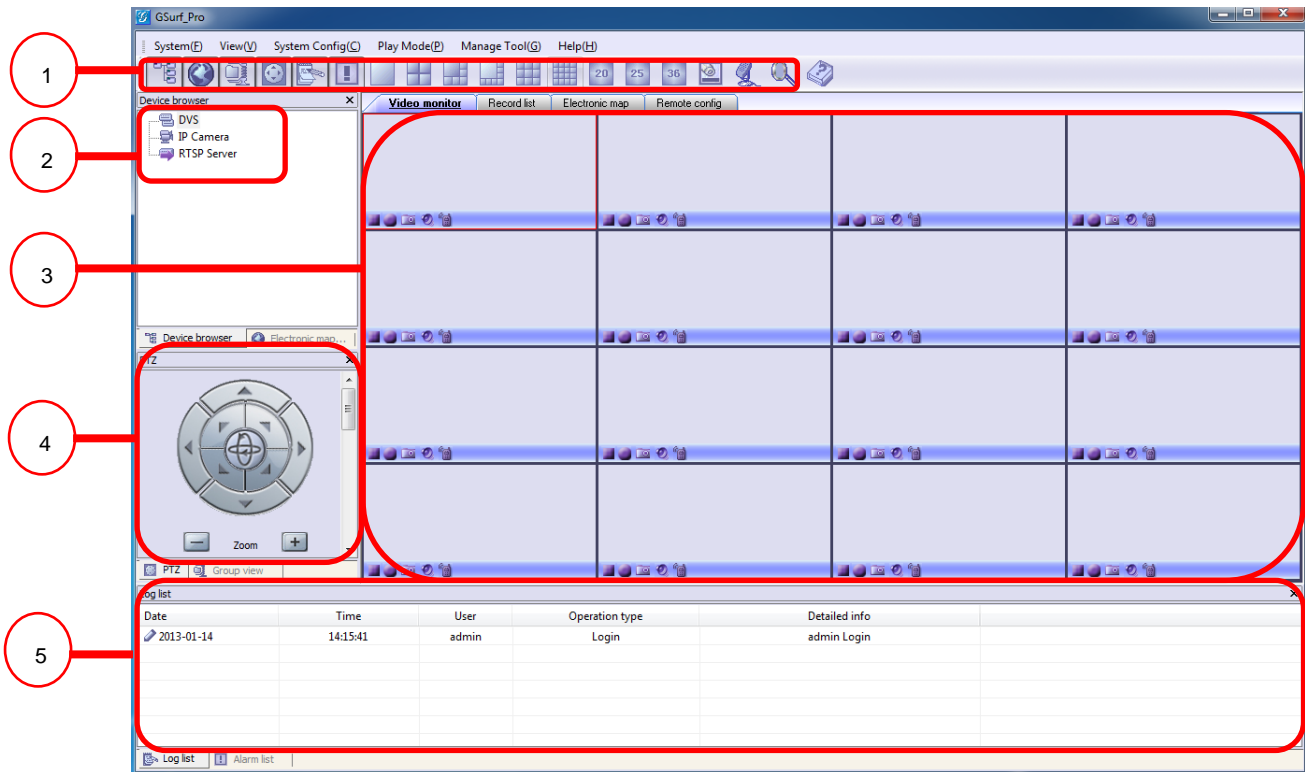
GSurf_Pro

System(F) View(V) System Config(C) Play Mode(P) Manage Tool(G) Help(H)

1

20 25 36

Device browser

2

DVS
IP Camera
RTSP Server

Video monitor Record list Electronic map Remote config

3

Device browser Electronic map...

PTZ

4

Zoom

PTZ Group view

Log list

5

| Date | Time | User | Operation type | Detailed info |
|---|---|---|---|---|
| 2013-01-14 | 14:15:41 | admin | Login | admin Login |

Log list Alarm list